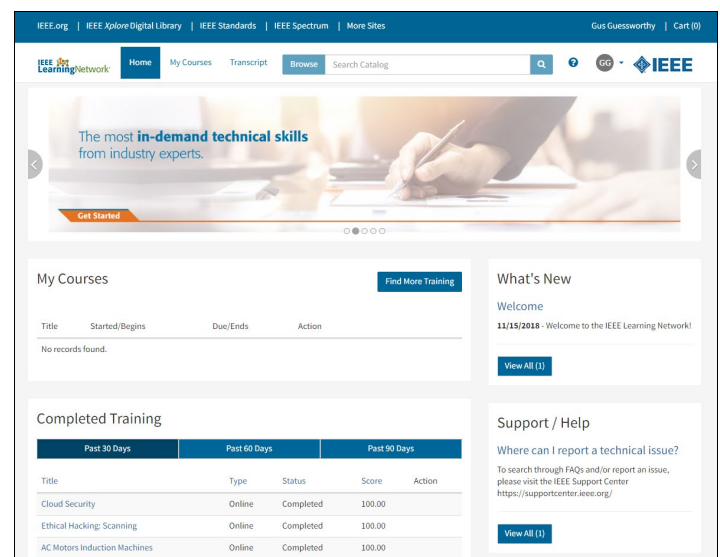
IEEE.org | IEEE *Xplore* Digital Library | IEEE Standards | IEEE Spectrum | More Sites

Gus Guessworthy | Cart (0)

IEEE Learning Network

Home My Courses Transcript Browse Search Catalog

GG

IEEE

The most **in-demand technical skills** from industry experts.

Get Started

My Courses

Find More Training

| Title | Started/Begins | Due/Ends | Action |
|---|---|---|---|
| No records found. | | | |

What's New

Welcome

**11/15/2018** - Welcome to the IEEE Learning Network!

View All (1)

Completed Training

Past 30 Days | Past 60 Days | Past 90 Days

| Title | Type | Status | Score | Action |
|---|---|---|---|---|
| Cloud Security | Online | Completed | 100.00 | |
| Ethical Hacking: Scanning | Online | Completed | 100.00 | |
| AC Motors Induction Machines | Online | Completed | 100.00 | |

Support / Help

Where can I report a technical issue?

To search through FAQs and/or report an issue, please visit the IEEE Support Center https://supportcenter.ieee.org/

View All (1)